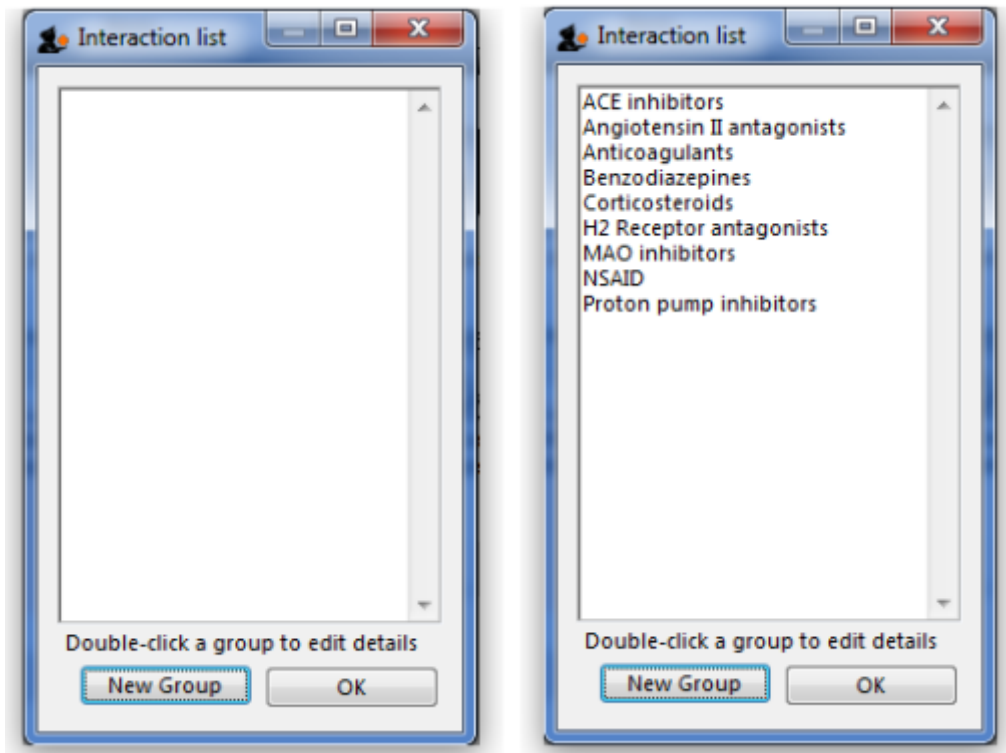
Interaction list

Double-click a group to edit details

New Group

OK

Interaction list

ACE inhibitors
Angiotensin II antagonists
Anticoagulants
Benzodiazepines
Corticosteroids
H2 Receptor antagonists
MAO inhibitors
NSAID
Proton pump inhibitors

Double-click a group to edit details

New Group

OK